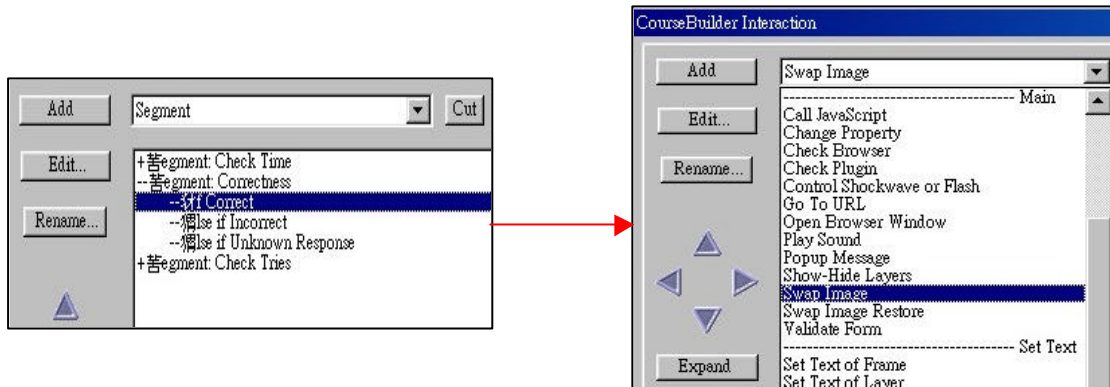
Add
Segment
Cut
Edit...
Rename...
+苦egment: Check Time
--苦egment: Correctness
--�penalty Correct
--燗lse if Incorrect
--燗lse if Unknown Response
+苦egment: Check Tries

CourseBuilder Interaction
Add
Swap Image
Edit...
Rename...
Expand
------------------------------ Main
Call JavaScript
Change Property
Check Browser
Check Plugin
Control Shockwave or Flash
Go To URL
Open Browser Window
Play Sound
Popup Message
Show-Hide Layers
Swap Image
Swap Image Restore
Validate Form
------------------------------ Set Text
Set Text of Frame
Set Text of Layer